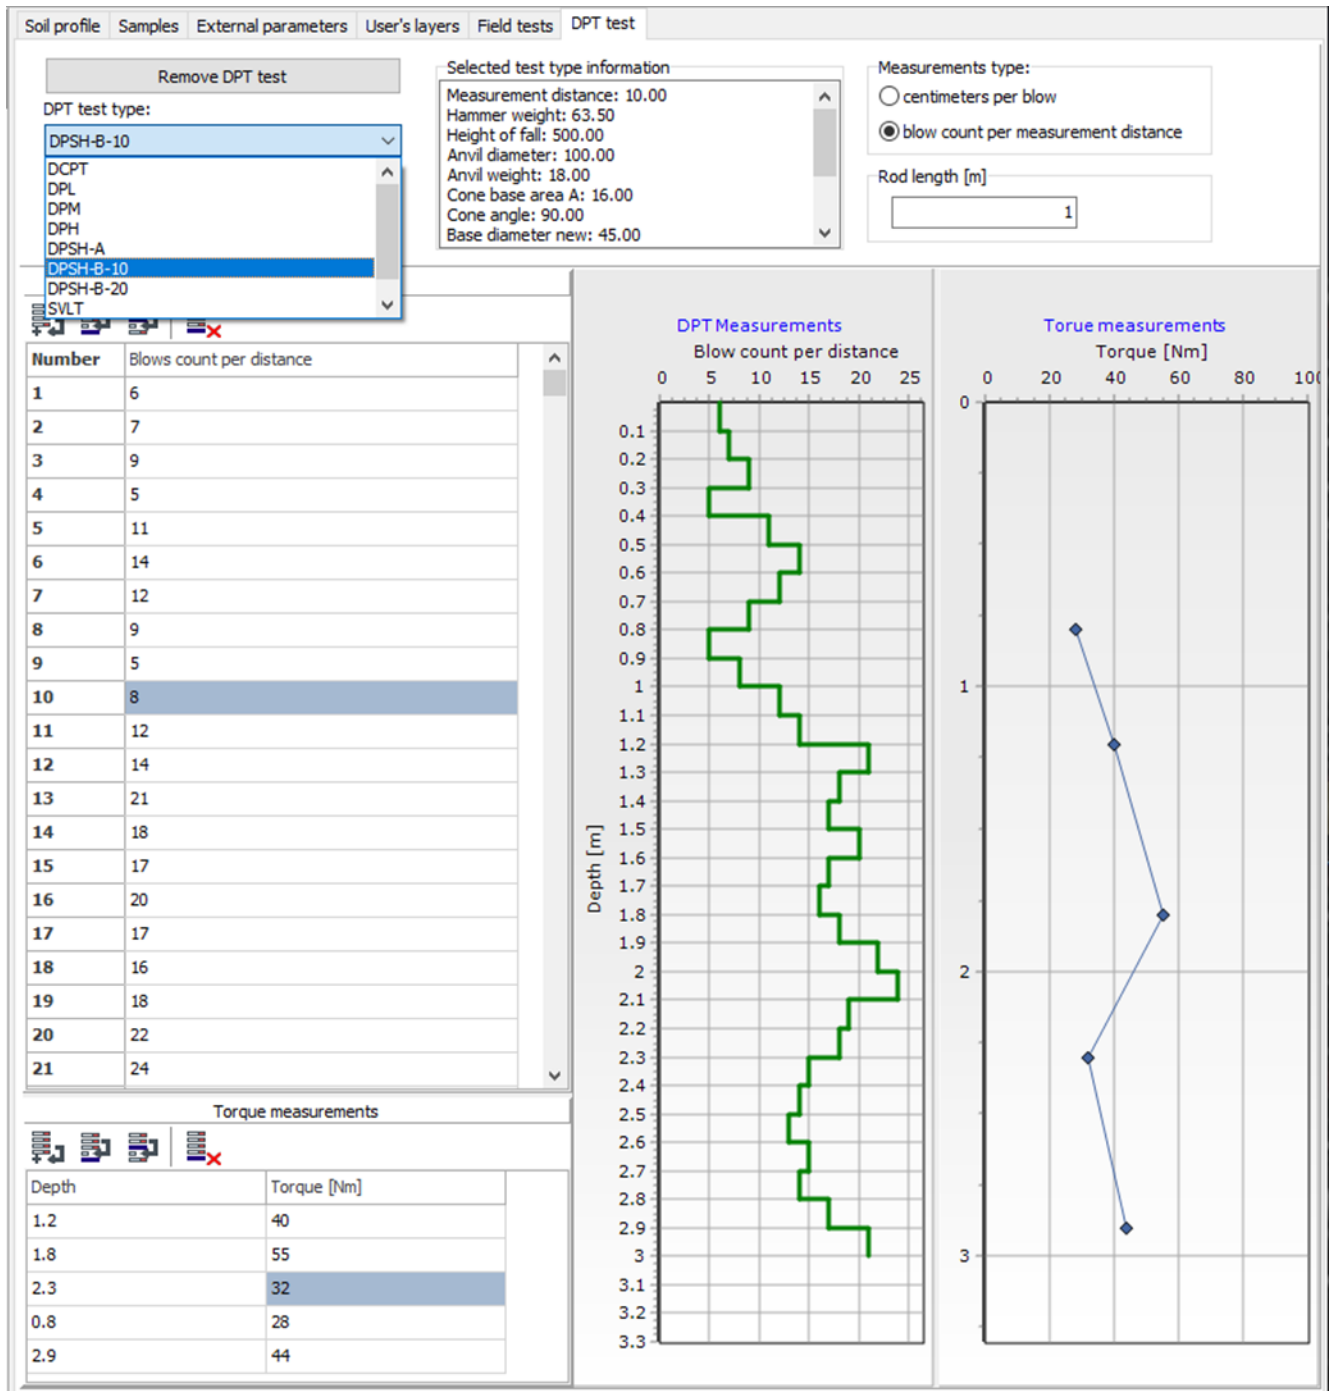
Soil profile | Samples | External parameters | User's layers | Field tests | DPT test

Remove DPT test

DPT test type:

DPSH-B-10

DCPT
DPL
DPM
DPH
DPSH-A
DPSH-B-10
DPSH-B-20
SVLT

Selected test type information

Measurement distance: 10.00
Hammer weight: 63.50
Height of fall: 500.00
Anvil diameter: 100.00
Anvil weight: 18.00
Cone base area A: 16.00
Cone angle: 90.00
Base diameter new: 45.00

Measurements type:
centimeters per blow
blow count per measurement distance

Rod length [m]
1

| Number | Blows count per distance |
|---|---|
| 1 | 6 |
| 2 | 7 |
| 3 | 9 |
| 4 | 5 |
| 5 | 11 |
| 6 | 14 |
| 7 | 12 |
| 8 | 9 |
| 9 | 5 |
| 10 | 8 |
| 11 | 12 |
| 12 | 14 |
| 13 | 21 |
| 14 | 18 |
| 15 | 17 |
| 16 | 20 |
| 17 | 17 |
| 18 | 16 |
| 19 | 18 |
| 20 | 22 |
| 21 | 24 |

Torque measurements

| Depth | Torque [Nm] |
|---|---|
| 1.2 | 40 |
| 1.8 | 55 |
| 2.3 | 32 |
| 0.8 | 28 |
| 2.9 | 44 |

DPT Measurements
Blow count per distance
0 5 10 15 20 25
Depth [m]
0.1 0.2 0.3 0.4 0.5 0.6 0.7 0.8 0.9 1 1.1 1.2 1.3 1.4 1.5 1.6 1.7 1.8 1.9 2 2.1 2.2 2.3 2.4 2.5 2.6 2.7 2.8 2.9 3 3.1 3.2 3.3

Torue measurements
Torque [Nm]
0 20 40 60 80 10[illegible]
0 1 2 3